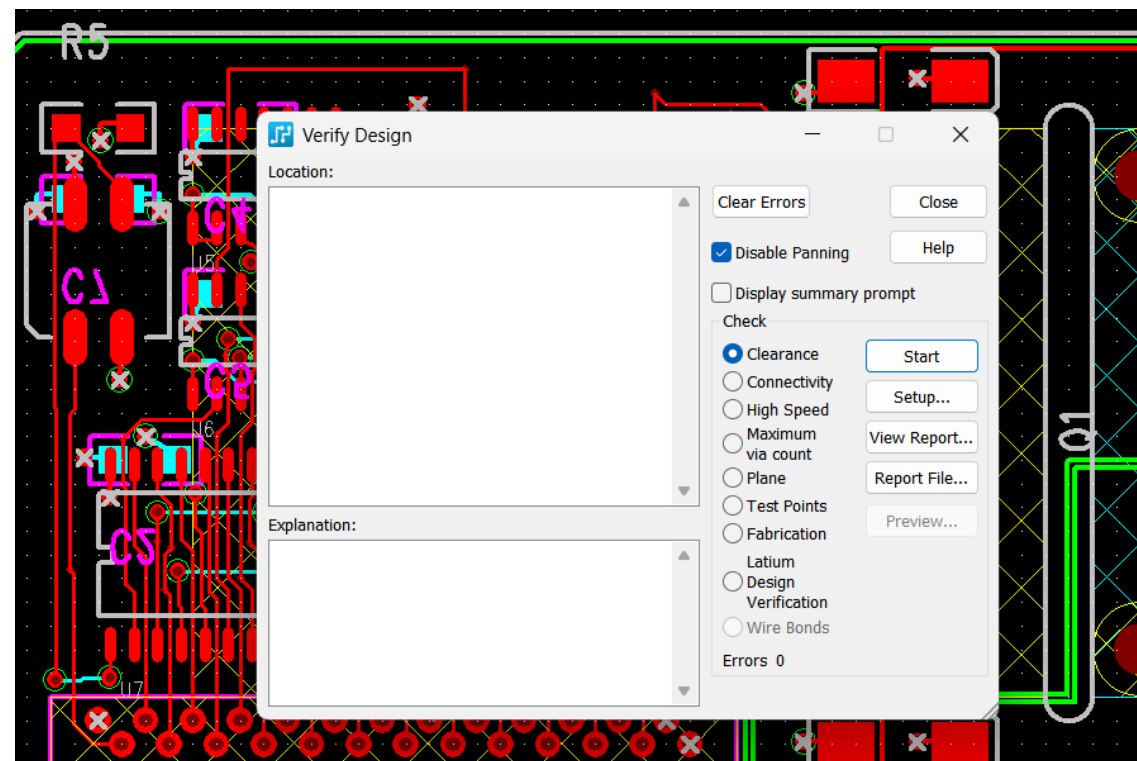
R5

C4

U5

C1

C2

U6

C5

U7

Q1

Verify Design

Location:

Explanation:

Clear Errors

Close

Help

Disable Panning

Display summary prompt

Check

Clearance

Connectivity

High Speed

Maximum via count

Plane

Test Points

Fabrication

Latium Design Verification

Wire Bonds

Start

Setup...

View Report...

Report File...

Preview...

Errors 0